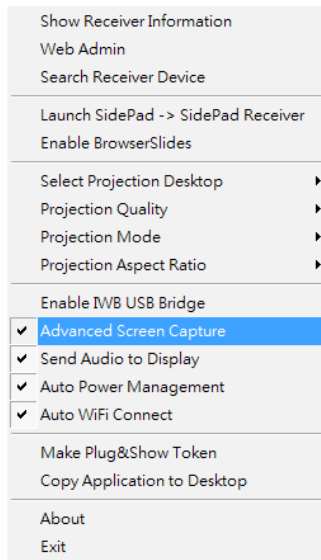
Show Receiver Information
Web Admin
Search Receiver Device

Launch SidePad -> SidePad Receiver
Enable BrowserSlides

Select Projection Desktop
Projection Quality
Projection Mode
Projection Aspect Ratio

Enable IWB USB Bridge
✔ Advanced Screen Capture
✔ Send Audio to Display
✔ Auto Power Management
✔ Auto WiFi Connect

Make Plug&Show Token
Copy Application to Desktop

About
Exit